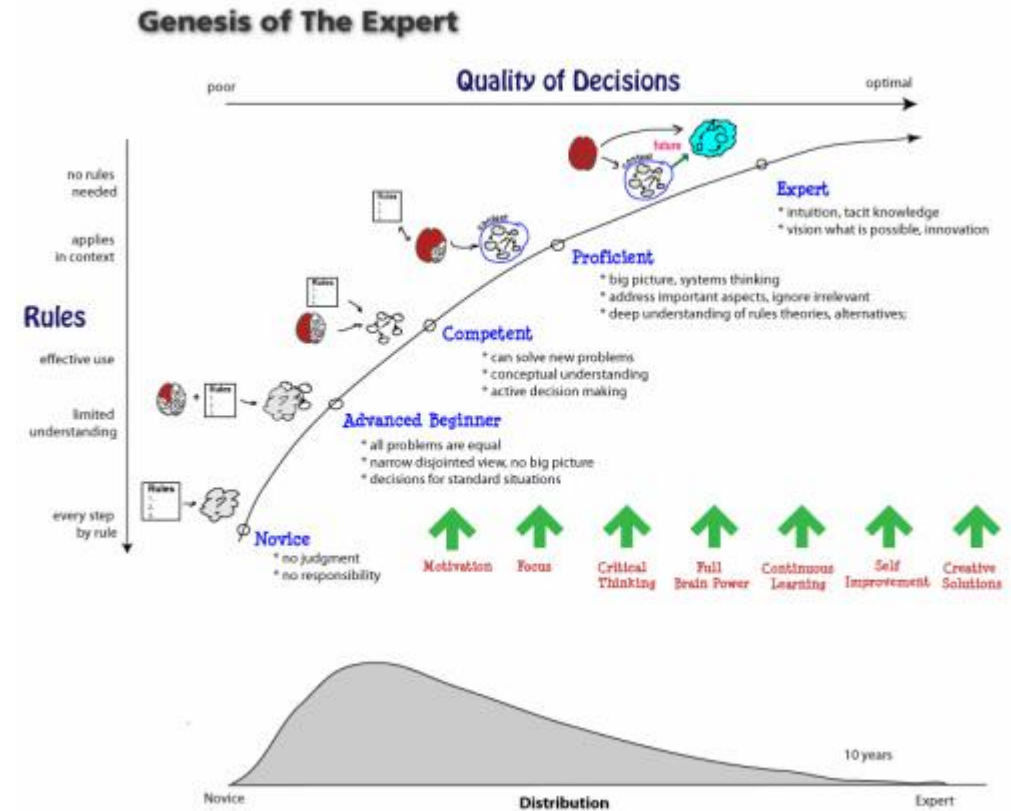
Genesis of The Expert

poor

Quality of Decisions

optimal

no rules needed

applies in context

Rules

effective use

limited understanding

every step by rule

Rules

Rules

Rules

Rules

context

context

future

Expert

* intuition, tacit knowledge

* vision what is possible, innovation

Proficient

* big picture, systems thinking

* address important aspects, ignore irrelevant

* deep understanding of rules theories, alternatives;

Competent

* can solve new problems

* conceptual understanding

* active decision making

Advanced Beginner

* all problems are equal

* narrow disjointed view, no big picture

* decisions for standard situations

Novice

* no judgment

* no responsibility

Motivation

Focus

Critical Thinking

Full Brain Power

Continuous Learning

Self Improvement

Creative Solutions

10 years

Novice

Distribution

Expert